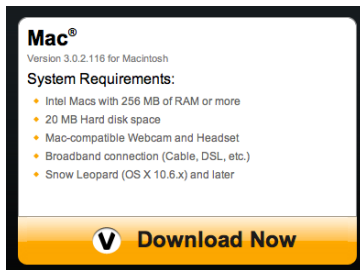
Mac®

Version 3.0.2.116 for Macintosh

System Requirements:

- Intel Macs with 256 MB of RAM or more
- 20 MB Hard disk space
- Mac-compatible Webcam and Headset
- Broadband connection (Cable, DSL, etc.)
- Snow Leopard (OS X 10.6.x) and later

V Download Now